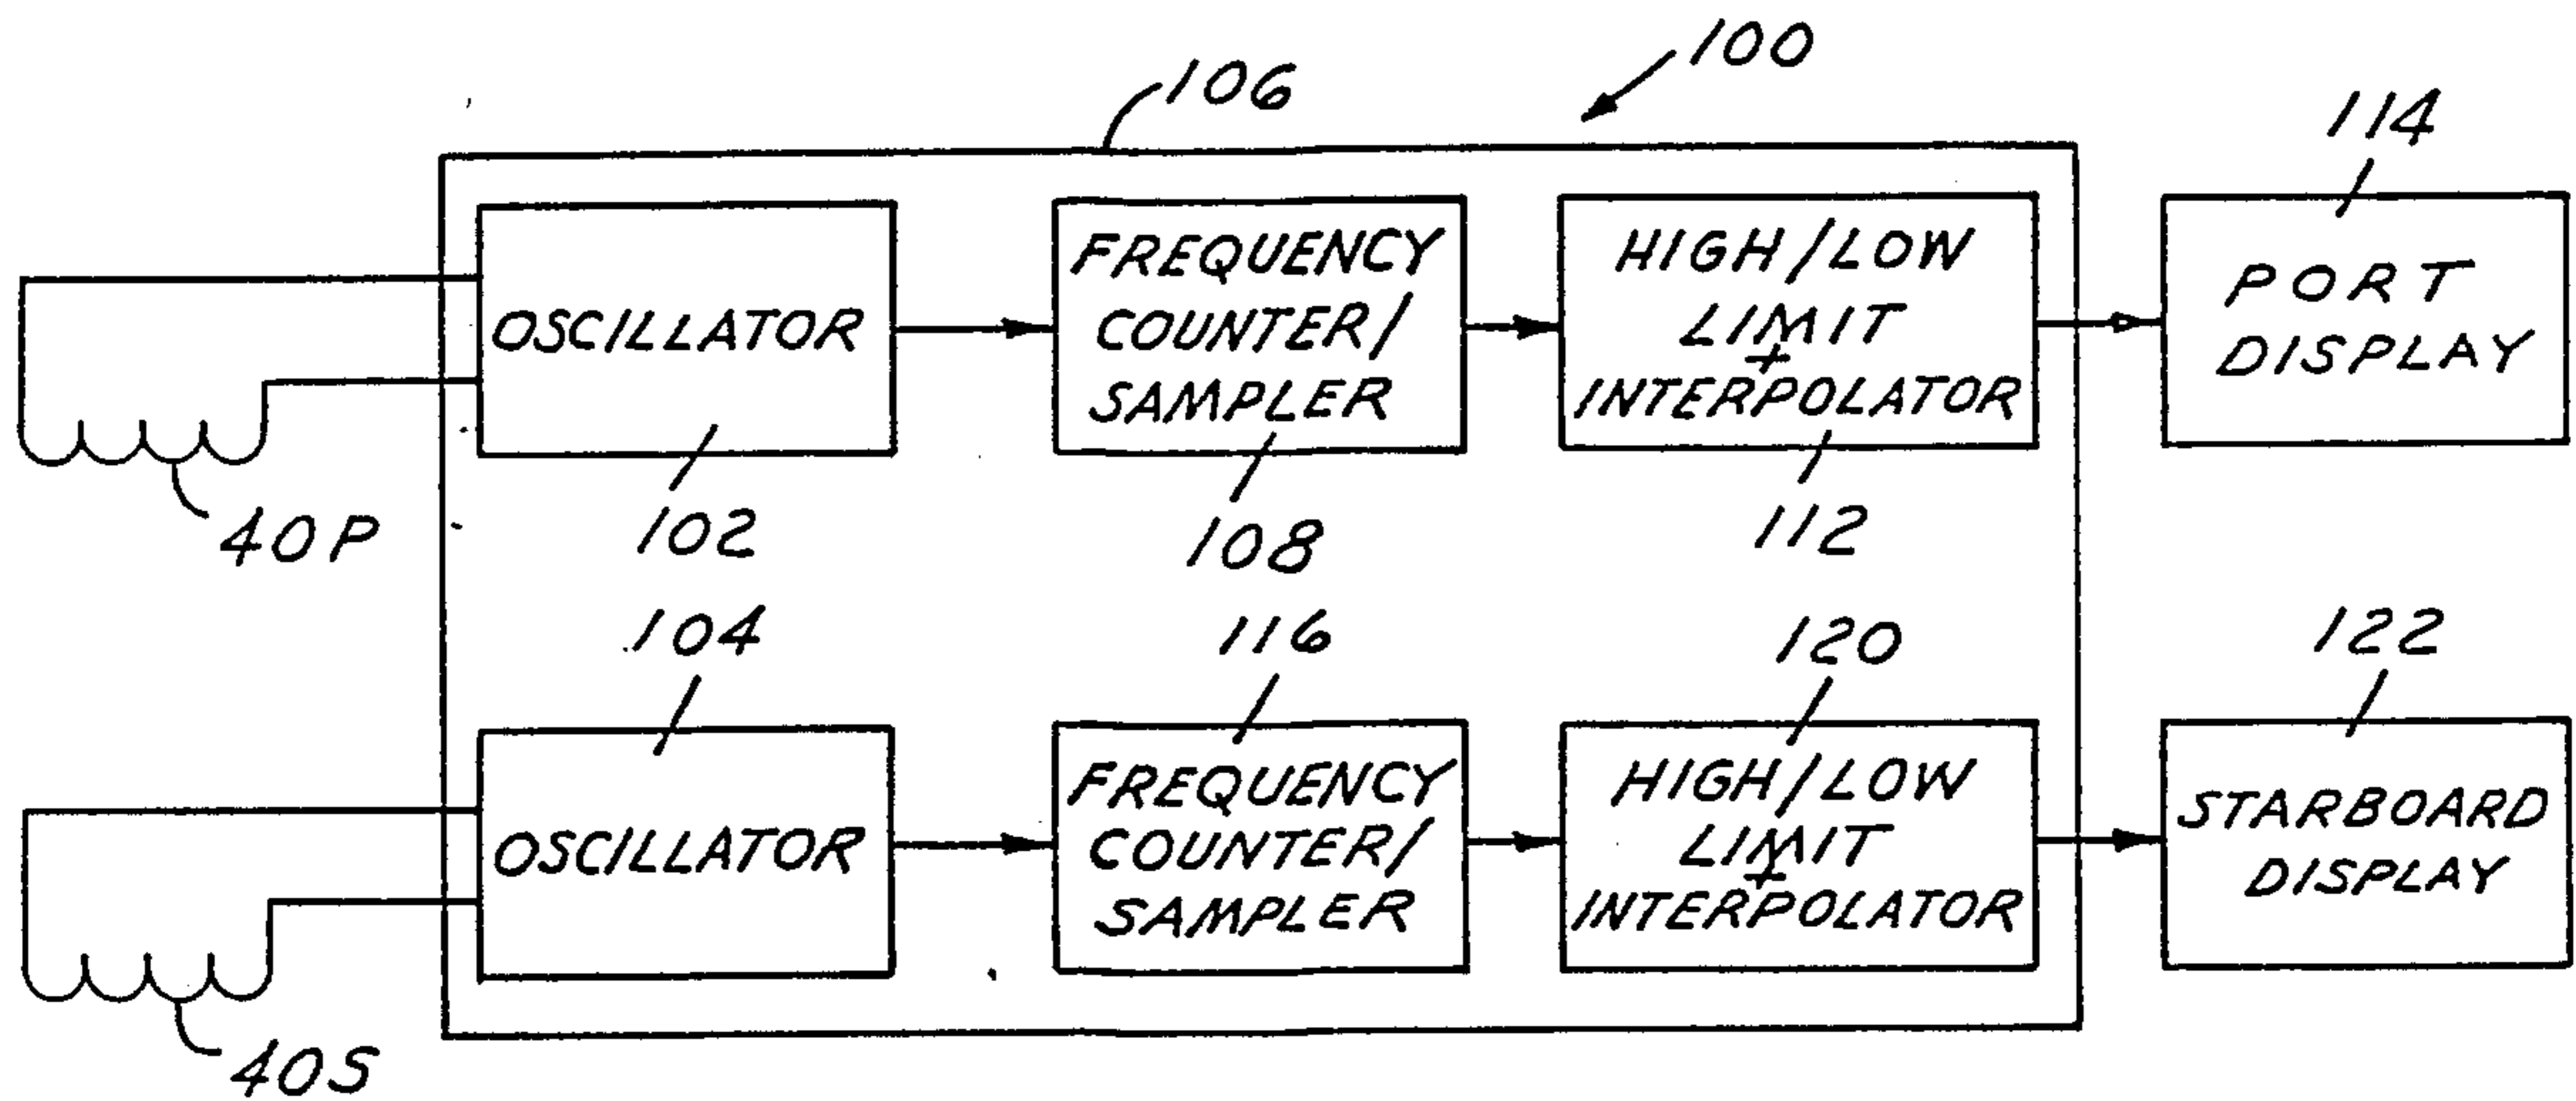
100

106

114

OSCILLATOR

FREQUENCY COUNTER/ SAMPLER

HIGH/LOW LIMIT + INTERPOLATOR

PORT DISPLAY

40P

102

108

112

104

116

120

122

OSCILLATOR

FREQUENCY COUNTER/ SAMPLER

HIGH/LOW LIMIT + INTERPOLATOR

STARBOARD DISPLAY

40S